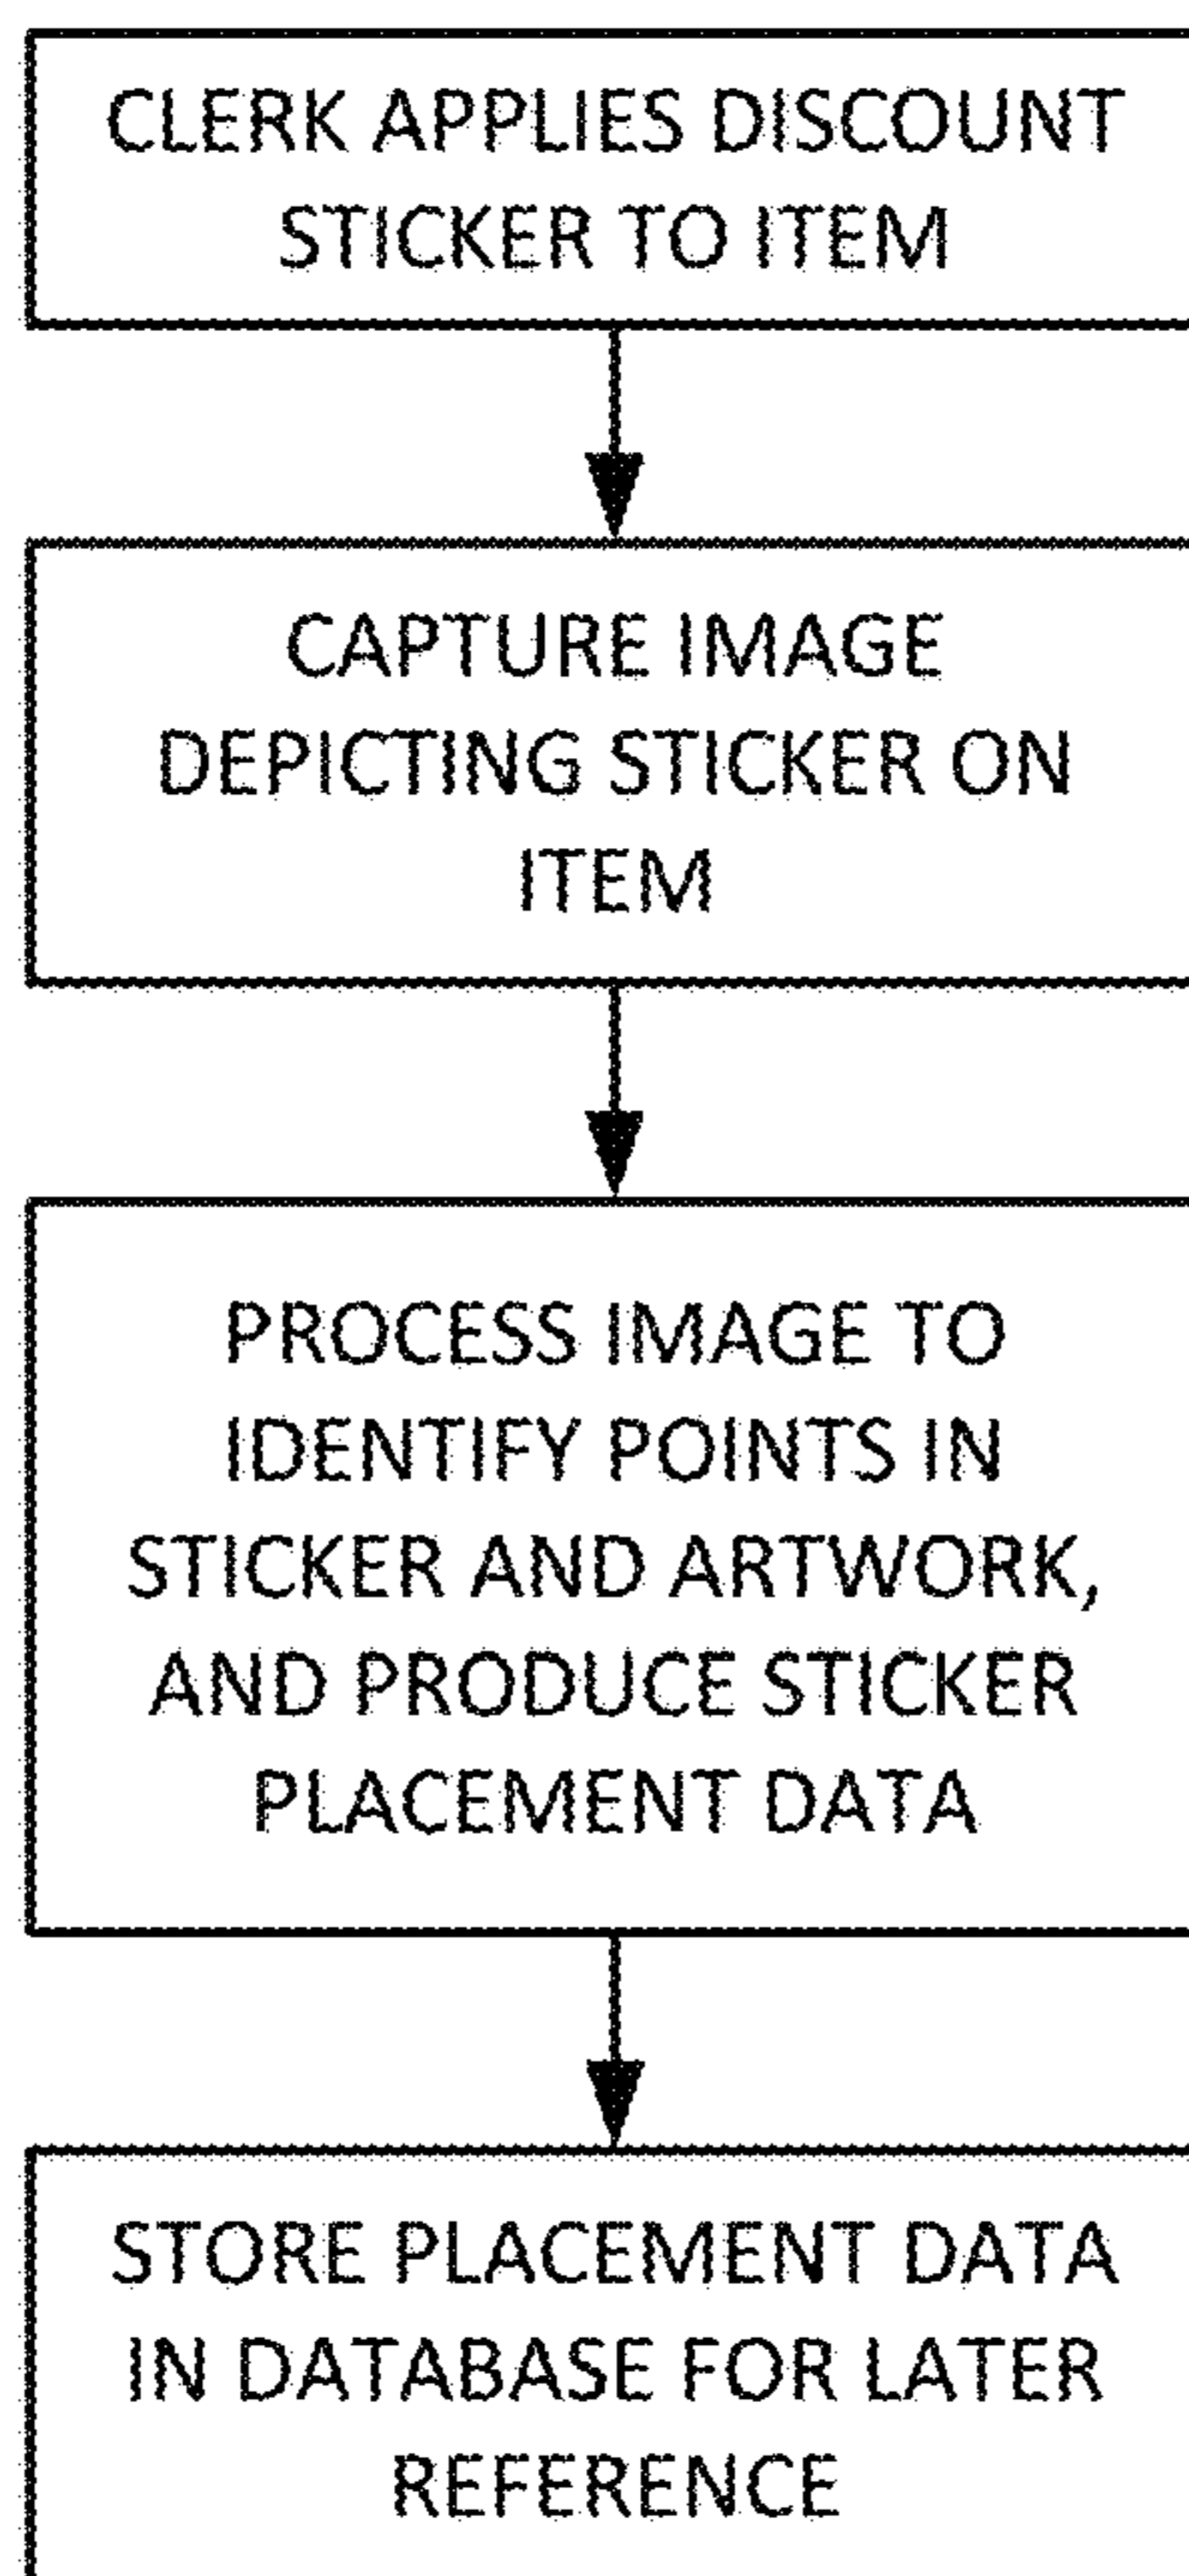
CLERK APPLIES DISCOUNT STICKER TO ITEM

CAPTURE IMAGE DEPICTING STICKER ON ITEM

PROCESS IMAGE TO IDENTIFY POINTS IN STICKER AND ARTWORK, AND PRODUCE STICKER PLACEMENT DATA

STORE PLACEMENT DATA IN DATABASE FOR LATER REFERENCE